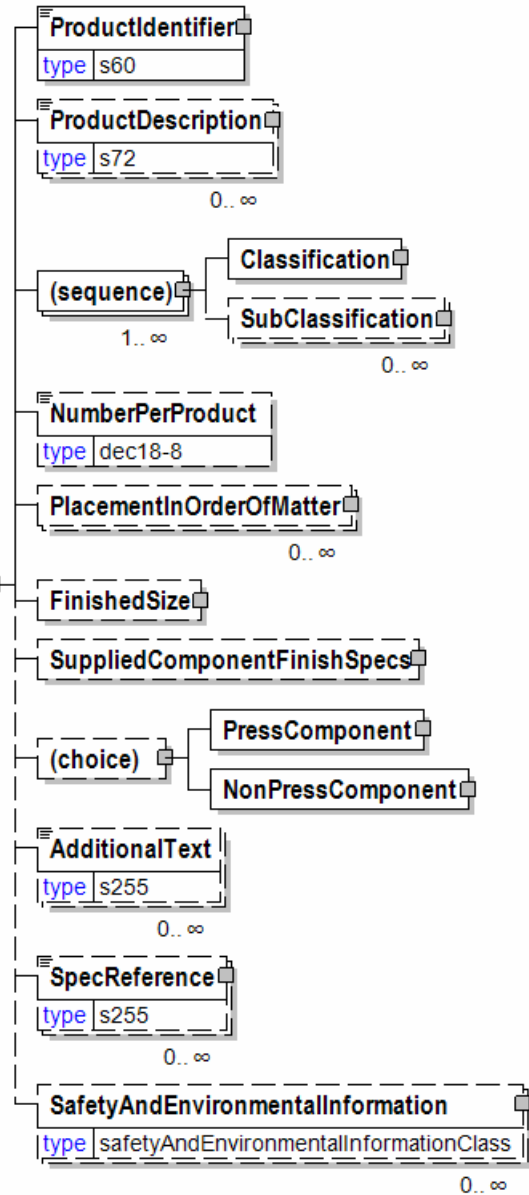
ProductIdentifier
type s60

ProductDescription
type s72
0.. ∞

(sequence)
1.. ∞
Classification
SubClassification
0.. ∞

NumberPerProduct
type dec18-8

PlacementInOrderOfMatter
0.. ∞

FinishedSize

SuppliedComponentFinishSpecs

(choice)
PressComponent
NonPressComponent

AdditionalText
type s255
0.. ∞

SpecReference
type s255
0.. ∞

SafetyAndEnvironmentalInformation
type safetyAndEnvironmentalInformationClass
0.. ∞